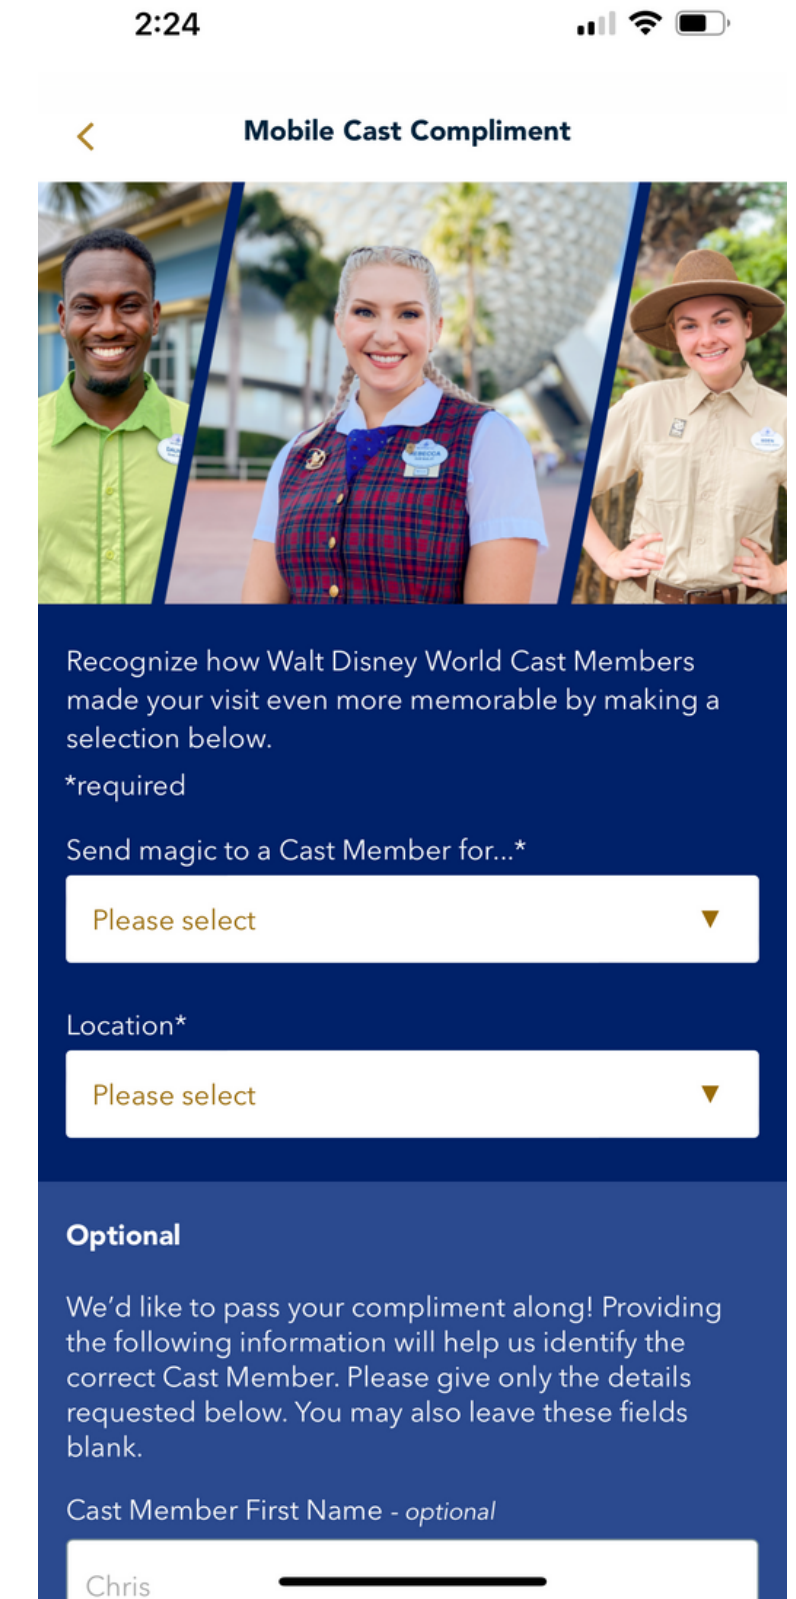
2:24

Mobile Cast Compliment

Recognize how Walt Disney World Cast Members made your visit even more memorable by making a selection below.

*required

Send magic to a Cast Member for...*

Please select

Location*

Please select

Optional

We'd like to pass your compliment along! Providing the following information will help us identify the correct Cast Member. Please give only the details requested below. You may also leave these fields blank.

Cast Member First Name - optional

Chris